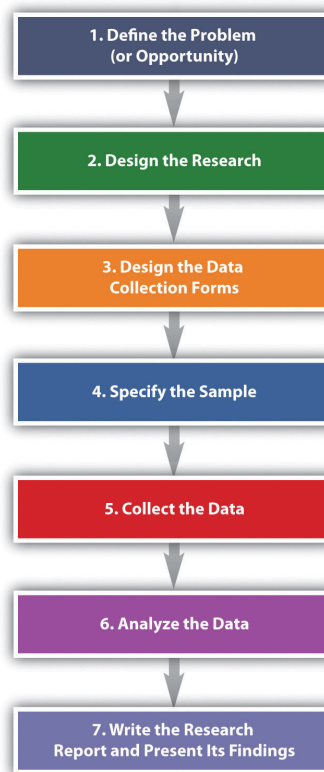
1. Define the Problem (or Opportunity)

2. Design the Research

3. Design the Data Collection Forms

4. Specify the Sample

5. Collect the Data

6. Analyze the Data

7. Write the Research Report and Present Its Findings